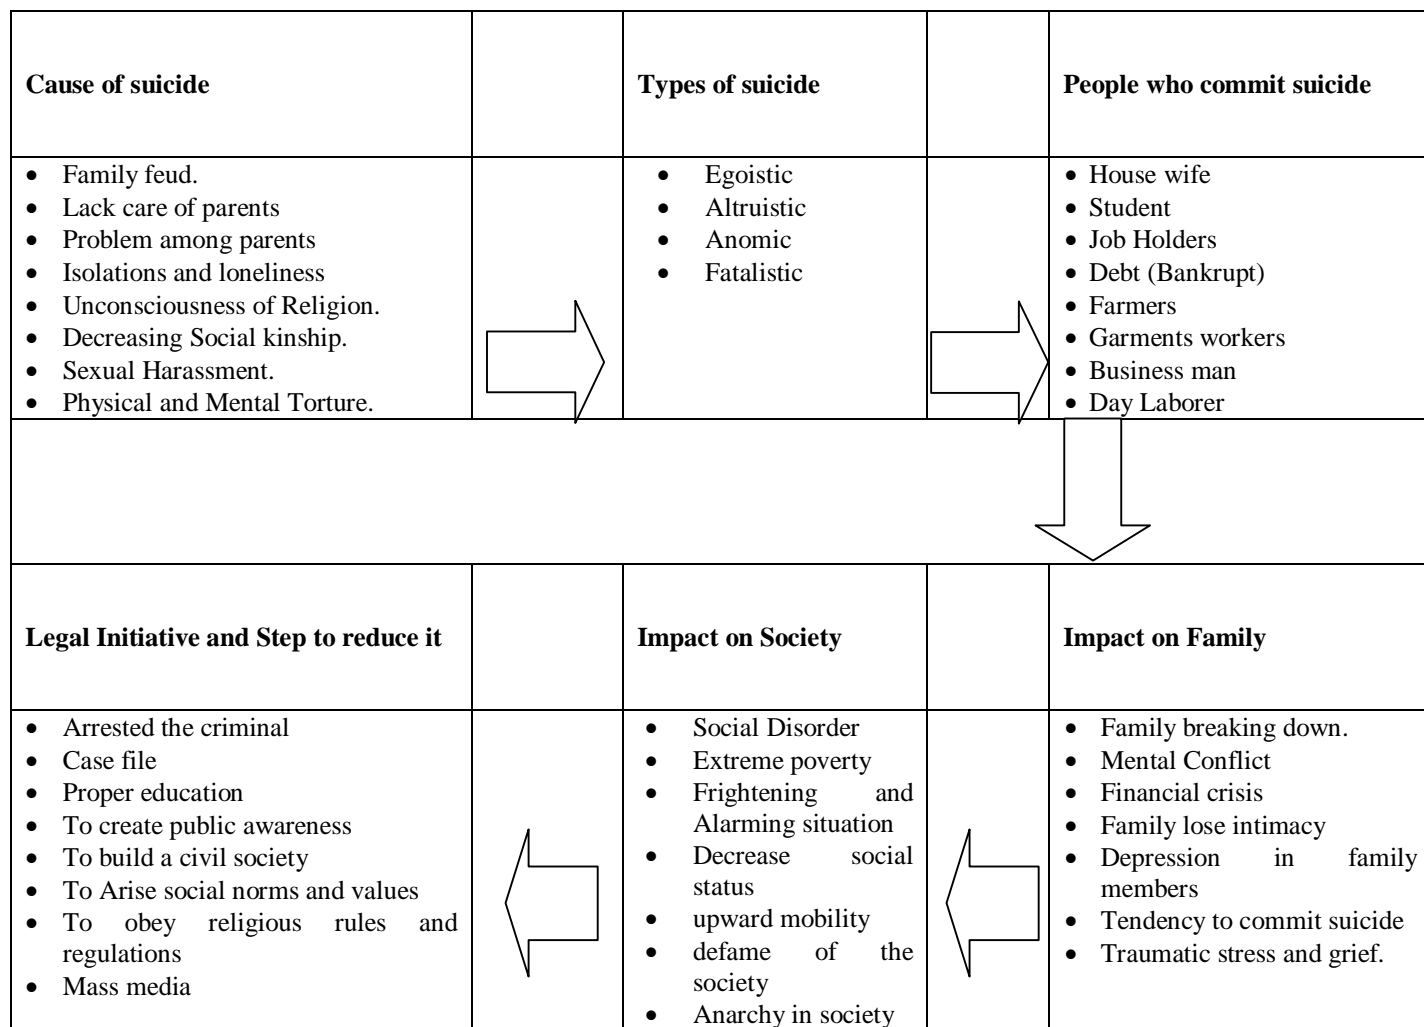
| Cause of suicide | | Types of suicide | | People who commit suicide |
|---|---|---|---|---|
| • Family feud.<br>• Lack care of parents<br>• Problem among parents<br>• Isolations and loneliness<br>• Unconsciousness of Religion.<br>• Decreasing Social kinship.<br>• Sexual Harassment.<br>• Physical and Mental Torture. | | • Egoistic<br>• Altruistic<br>• Anomic<br>• Fatalistic | | • House wife<br>• Student<br>• Job Holders<br>• Debt (Bankrupt)<br>• Farmers<br>• Garments workers<br>• Business man<br>• Day Laborer |

| Legal Initiative and Step to reduce it | | Impact on Society | | Impact on Family |
|---|---|---|---|---|
| • Arrested the criminal<br>• Case file<br>• Proper education<br>• To create public awareness<br>• To build a civil society<br>• To Arise social norms and values<br>• To obey religious rules and regulations<br>• Mass media | | • Social Disorder<br>• Extreme poverty<br>• Frightening and Alarming situation<br>• Decrease social status<br>• upward mobility<br>• defame of the society<br>• Anarchy in society | | • Family breaking down.<br>• Mental Conflict<br>• Financial crisis<br>• Family lose intimacy<br>• Depression in family members<br>• Tendency to commit suicide<br>• Traumatic stress and grief. |